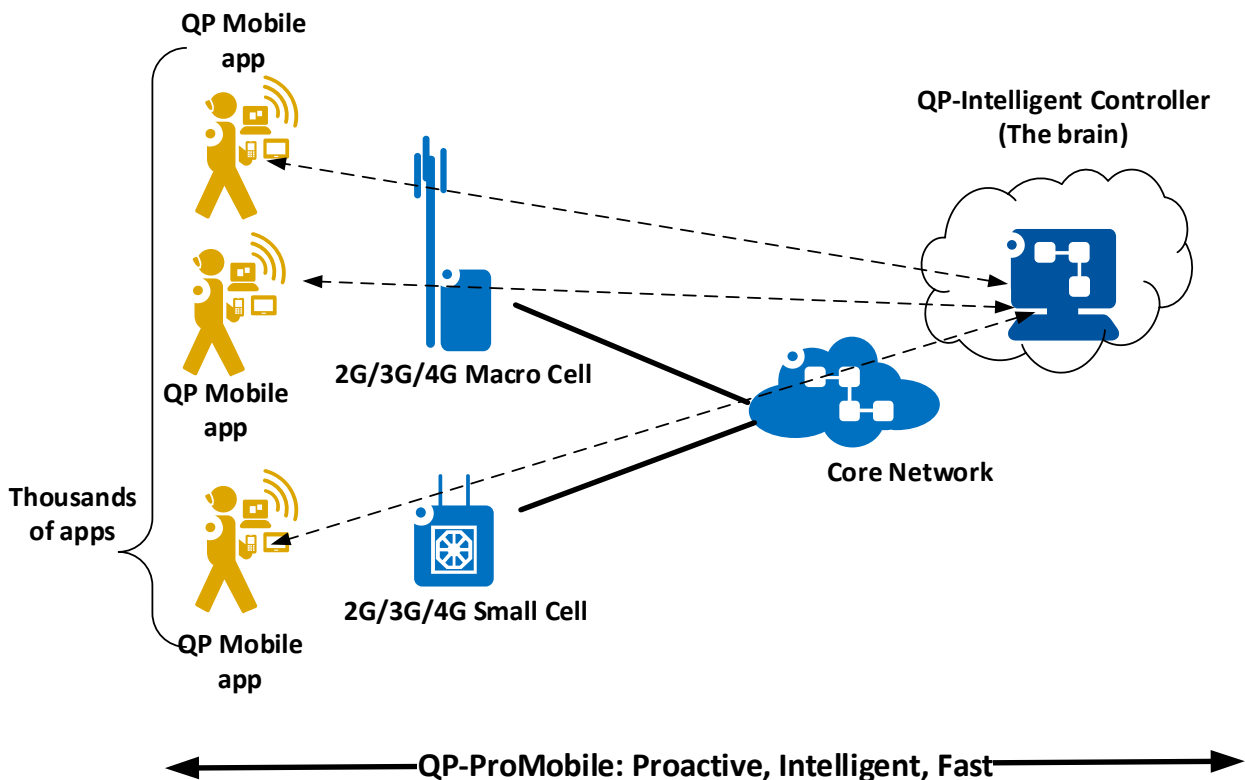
QP Mobile app

QP-Intelligent Controller (The brain)

QP Mobile app

2G/3G/4G Macro Cell

Core Network

Thousands of apps

2G/3G/4G Small Cell

QP Mobile app

QP-ProMobile: Proactive, Intelligent, Fast